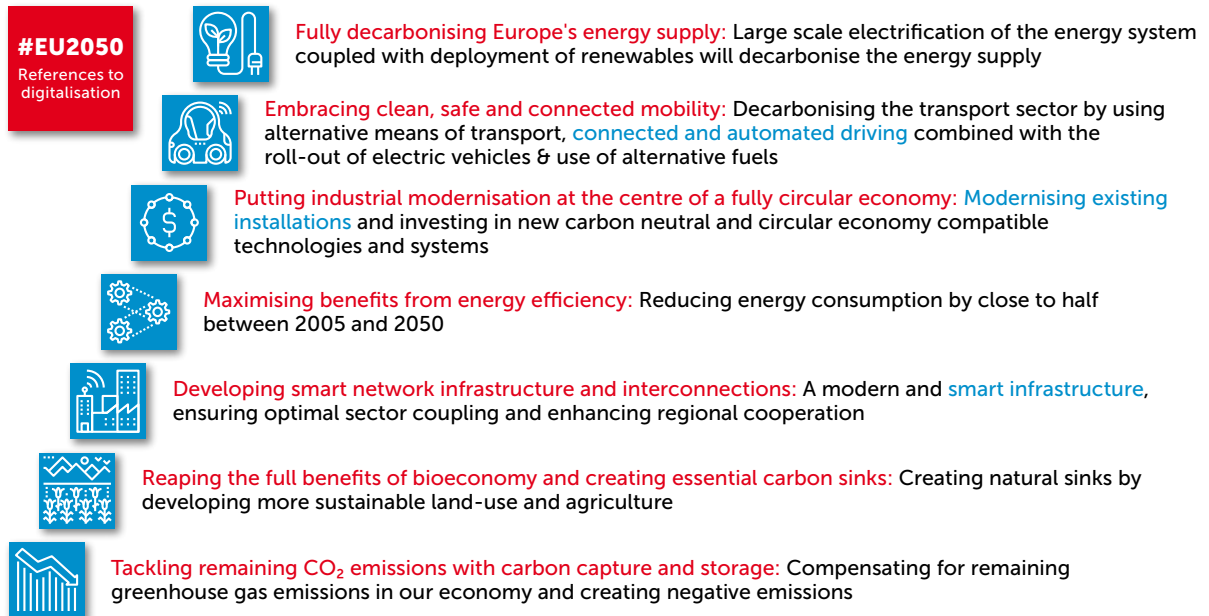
#EU2050
References to digitalisation

Fully decarbonising Europe's energy supply: Large scale electrification of the energy system coupled with deployment of renewables will decarbonise the energy supply

Embracing clean, safe and connected mobility: Decarbonising the transport sector by using alternative means of transport, connected and automated driving combined with the roll-out of electric vehicles & use of alternative fuels

Putting industrial modernisation at the centre of a fully circular economy: Modernising existing installations and investing in new carbon neutral and circular economy compatible technologies and systems

Maximising benefits from energy efficiency: Reducing energy consumption by close to half between 2005 and 2050

Developing smart network infrastructure and interconnections: A modern and smart infrastructure, ensuring optimal sector coupling and enhancing regional cooperation

Reaping the full benefits of bioeconomy and creating essential carbon sinks: Creating natural sinks by developing more sustainable land-use and agriculture

Tackling remaining $CO_2$ emissions with carbon capture and storage: Compensating for remaining greenhouse gas emissions in our economy and creating negative emissions